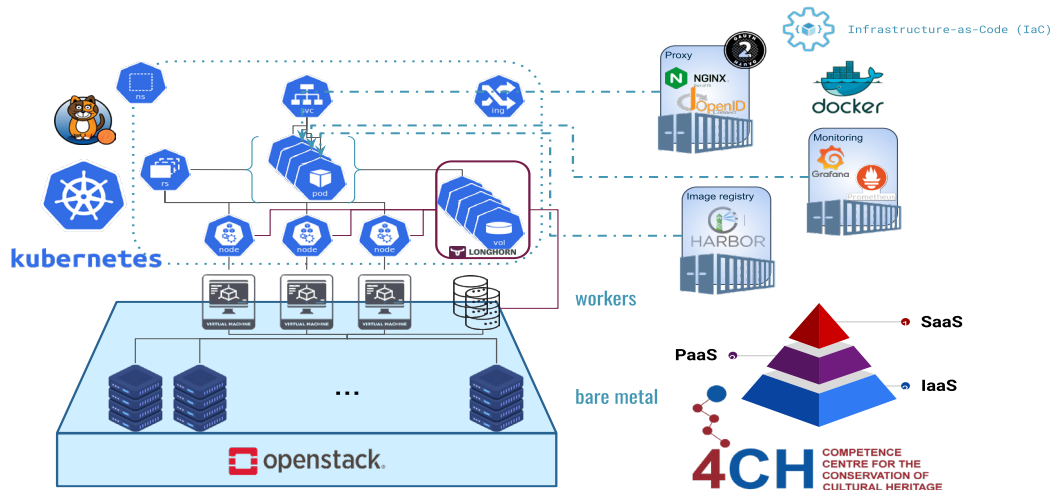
Infrastructure-as-Code (IaC)

ns

svc

ing

Proxy

NGINX

OpenID

docker

Monitoring

Grafana

Prometheus

rs

pod

node

node

node

vol

LONGHORN

Image registry

HARBOR

kubernetes

VIRTUAL MACHINE

VIRTUAL MACHINE

VIRTUAL MACHINE

workers

SaaS

PaaS

IaaS

...

bare metal

openstack

4CH

COMPETENCE CENTRE FOR THE CONSERVATION OF CULTURAL HERITAGE